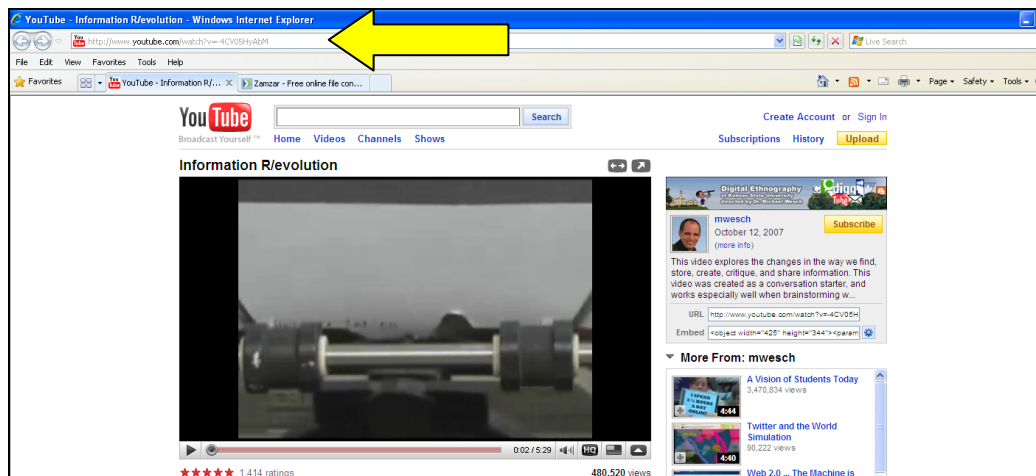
YouTube - Information R/evolution - Windows Internet Explorer

http://www.youtube.com/watch?v=-4CV05HyAbM

Live Search

File Edit View Favorites Tools Help

Favorites

YouTube - Information R/...

Zamzar - Free online file con...

Page Safety Tools

YouTube Broadcast Yourself™

Search

Create Account or Sign In

Home Videos Channels Shows

Subscriptions History Upload

Information R/evolution

Digital Ethnography

mwesch

October 12, 2007

(more info)

Subscribe

This video explores the changes in the way we find, store, create, critique, and share information. This video was created as a conversation starter, and works especially well when brainstorming w...

URL http://www.youtube.com/watch?v=-4CV05H

Embed <object width="425" height="344"><param

More From: mwesch

A Vision of Students Today
3,470,834 views

4:44

Twitter and the World Simulation
90,222 views

4:40

Web 2.0 ... The Machine is

0:02 / 5:29 HQ

1,414 ratings

480,520 views